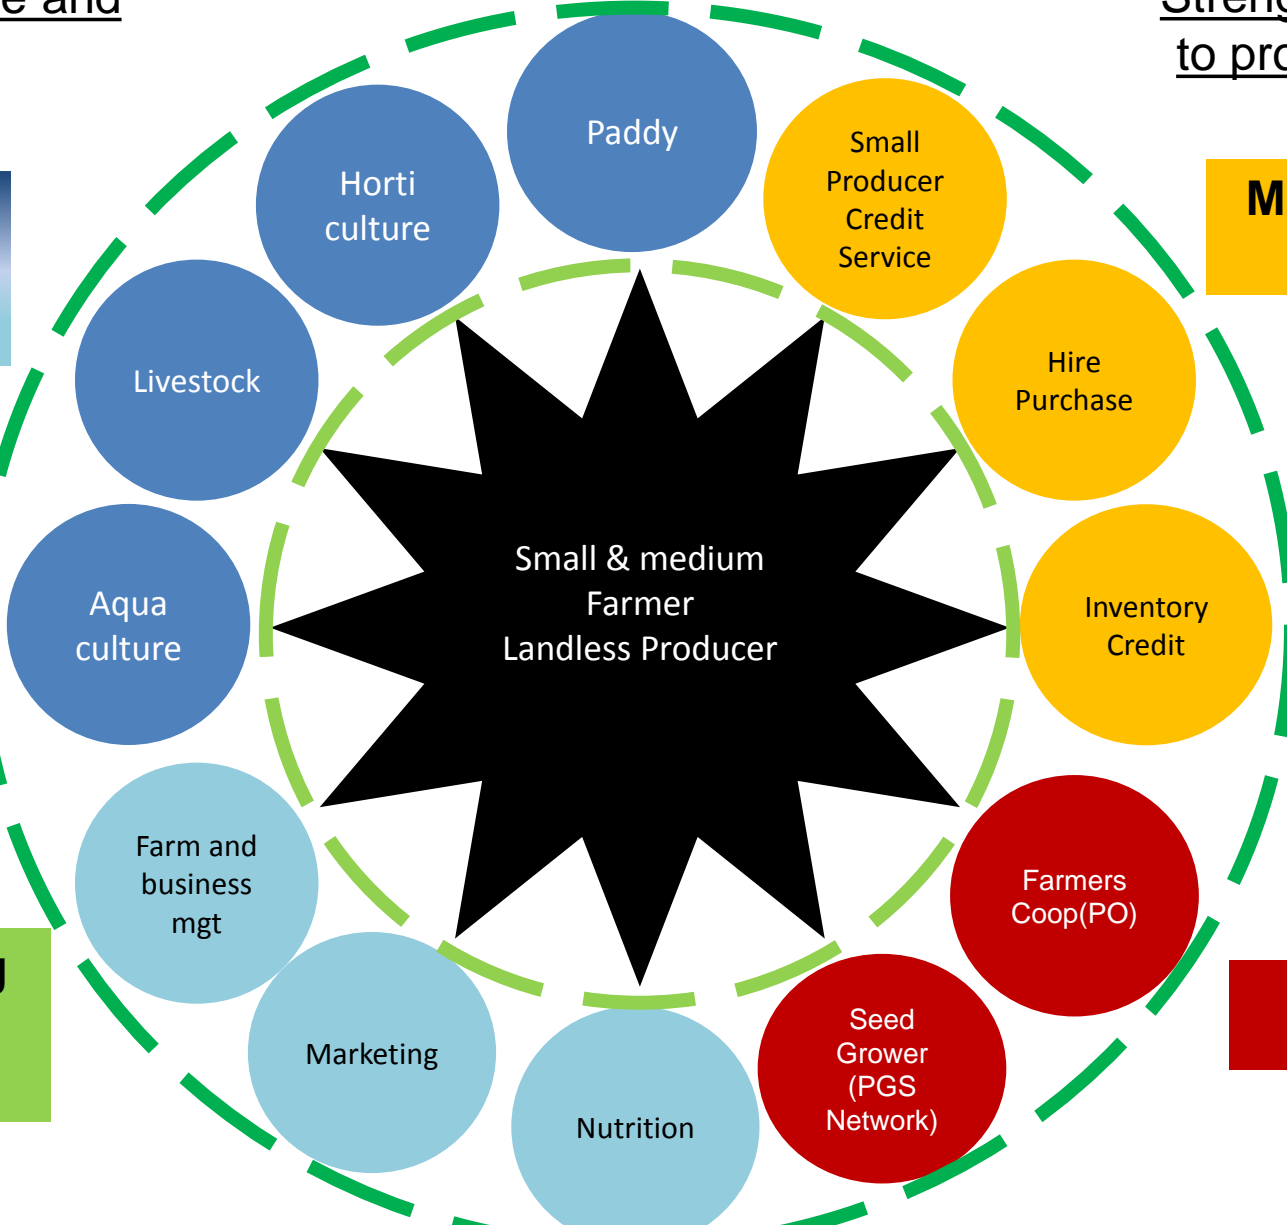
e and

Streng
to pro

M

Paddy

Horti culture

Small Producer Credit Service

Hire Purchase

Livestock

Aqua culture

Small & medium Farmer Landless Producer

Inventory Credit

Farm and business mgt

Farmers Coop(PO)

Marketing

Nutrition

Seed Grower (PGS Network)